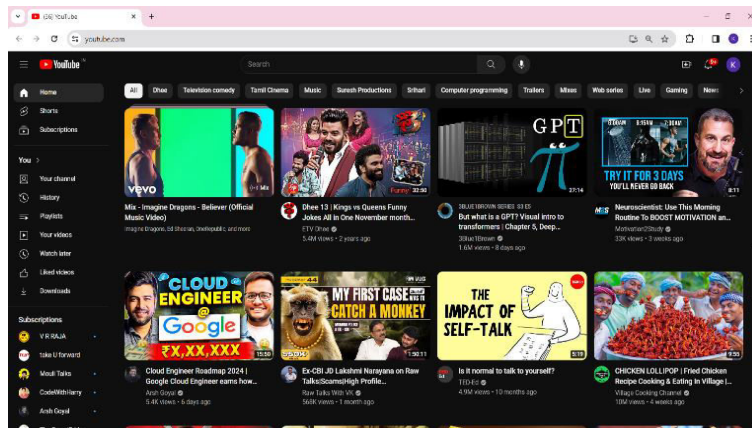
(28) YouTube

youtube.com

YouTube IN

Search

All Dhee Television comedy Tamil Cinema Music Suresh Productions Srihari Computer programming Trailers Mixes Web series Live Gaming News

Home
Shorts
Subscriptions

You >
Your channel
History
Playlists
Your videos
Watch later
Liked videos
Downloads

Subscriptions
V R RAJA
take U forward
Mouli Talks
CodeWithHarry
Arsh Goyal

VEVO
Mix - Imagine Dragons - Believer (Official Music Video)
Imagine Dragons, Ed Sheeran, OneRepublic, and more

32:56
Dhee 13 | Kings vs Queens Funny Jokes All in One November month...
ETV Dhee
5.4M views • 2 years ago

GPT
27:14
3BLUE1BROWN SERIES S3 E5
But what is a GPT? Visual intro to transformers | Chapter 5, Deep...
3Blue1Brown
1.6M views • 8 days ago

TRY IT FOR 3 DAYS
YOU'LL NEVER GO BACK
8:11
Neuroscientist: Use This Morning Routine To BOOST MOTIVATION an...
Motivation2Study
33K views • 3 weeks ago

CLOUD ENGINEER @ Google ₹X,XX,XXX
15:50
Cloud Engineer Roadmap 2024 | Google Cloud Engineer earns how...
Arsh Goyal
5.4K views • 6 days ago

MY FIRST CASE CATCH A MONKEY
1:50:11
Ex-CBI JD Lakshmi Narayana on Raw Talks|Scams|High Profile...
Raw Talks With VK
568K views • 1 month ago

THE IMPACT OF SELF-TALK
5:19
Is it normal to talk to yourself?
TED-Ed
4.9M views • 10 months ago

9:55
CHICKEN LOLLIPOP | Fried Chicken Recipe Cooking & Eating In Village |...
Village Cooking Channel
18M views • 4 weeks ago